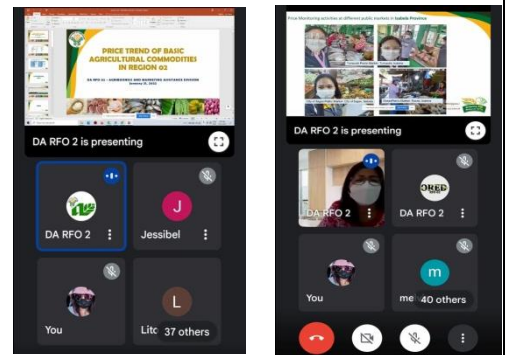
PRICE TREND OF BASIC AGRICULTURAL COMMODITIES IN REGION 02

DA RFO 02 - AGRIBUSINESS AND MARKETING ASSISTANCE DIVISION

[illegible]

DA RFO 2 is presenting

DA RFO 2

J

Jessibel

You

L

Lit

37 others

Price Monitoring activities at different public markets in Isabela Province

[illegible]

DA RFO 2 is presenting

DA RFO 2

ORED

DA RFO 2

You

m

me

40 others